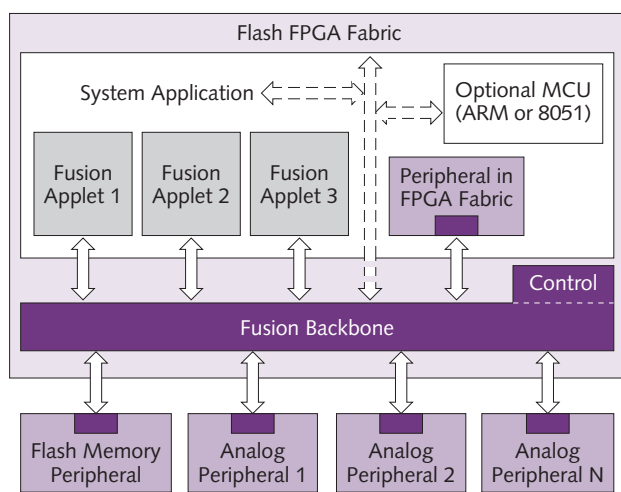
Flash FPGA Fabric

System Application

Optional MCU (ARM or 8051)

Fusion Applet 1

Fusion Applet 2

Fusion Applet 3

Peripheral in FPGA Fabric

Control

Fusion Backbone

Flash Memory Peripheral

Analog Peripheral 1

Analog Peripheral 2

Analog Peripheral N